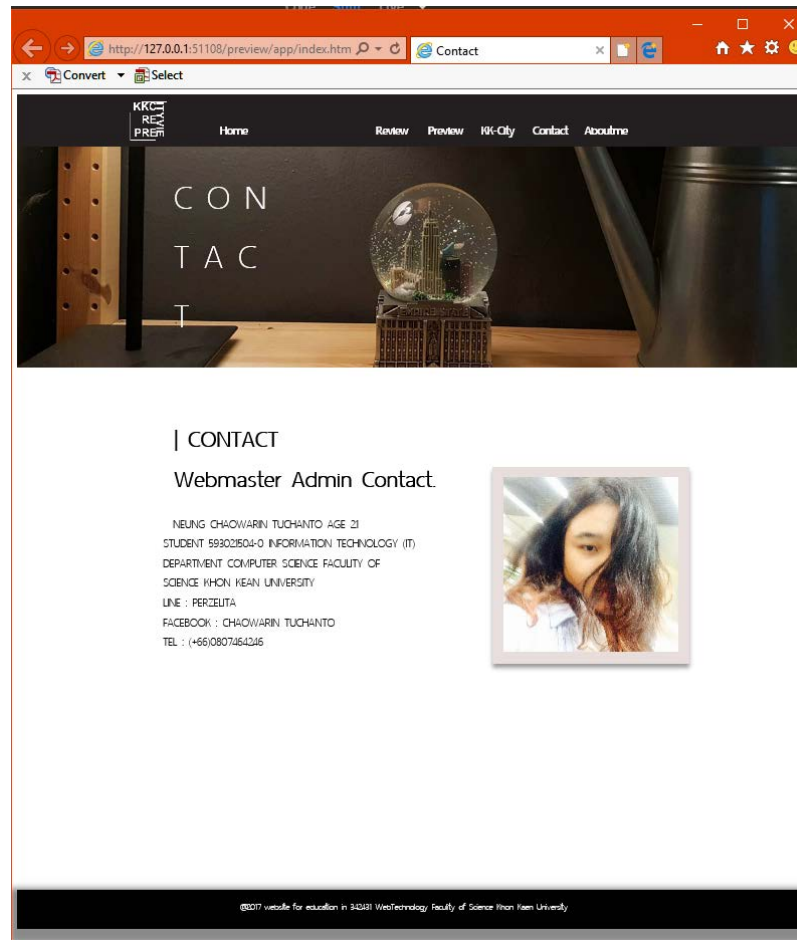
http://127.0.0.1:51108/preview/app/index.htm

Contact

Convert Select

KKC
REVIE
PREVIE

Home

Review Preview KK-City Contact Aboutme

CON
TAC
T

| CONTACT

Webmaster Admin Contact.

NEUNG CHAOWARIN TUCHANTO AGE 21 STUDENT 593021504-0 INFORMATION TECHNOLOGY (IT) DEPARTMENT COMPUTER SCIENCE FACULITY OF SCIENCE KHON KEAN UNIVERSITY
LINE : PERZELITA
FACEBOOK : CHAOWARIN TUCHANTO
TEL : (+66)0807464246

@2017 website for education in 342431 WebTechnology Faculty of Science Khon Kaen University